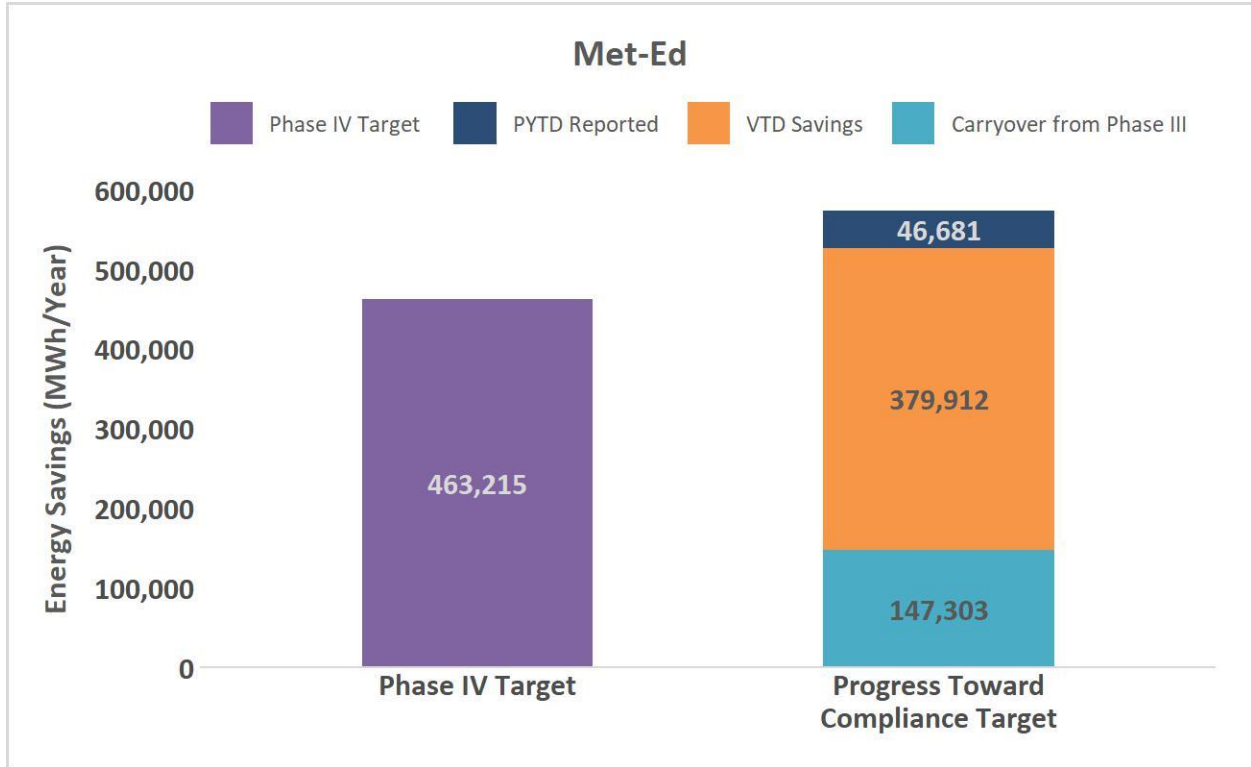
Met-Ed

Phase IV Target
PYTD Reported
VTD Savings
Carryover from Phase III

Energy Savings (MWh/Year)

600,000
500,000
400,000
300,000
200,000
100,000
0

463,215

46,681
379,912
147,303

Phase IV Target
Progress Toward Compliance Target